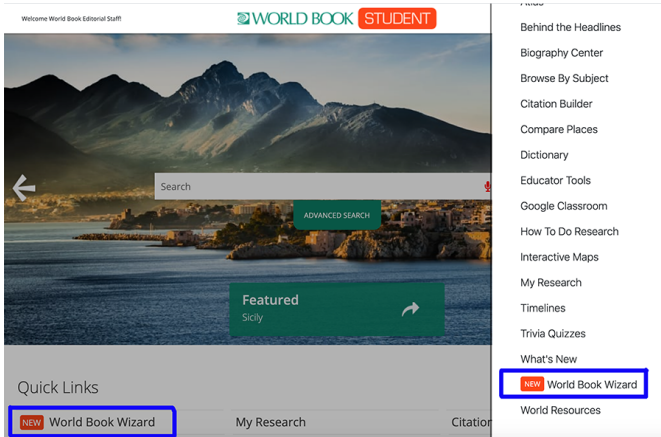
Welcome World Book Editorial Staff!

WORLD BOOK STUDENT

Search

ADVANCED SEARCH

Featured
Sicily

Quick Links

NEW World Book Wizard

My Research

Citation

Atlas

Behind the Headlines

Biography Center

Browse By Subject

Citation Builder

Compare Places

Dictionary

Educator Tools

Google Classroom

How To Do Research

Interactive Maps

My Research

Timelines

Trivia Quizzes

What's New

NEW World Book Wizard

World Resources